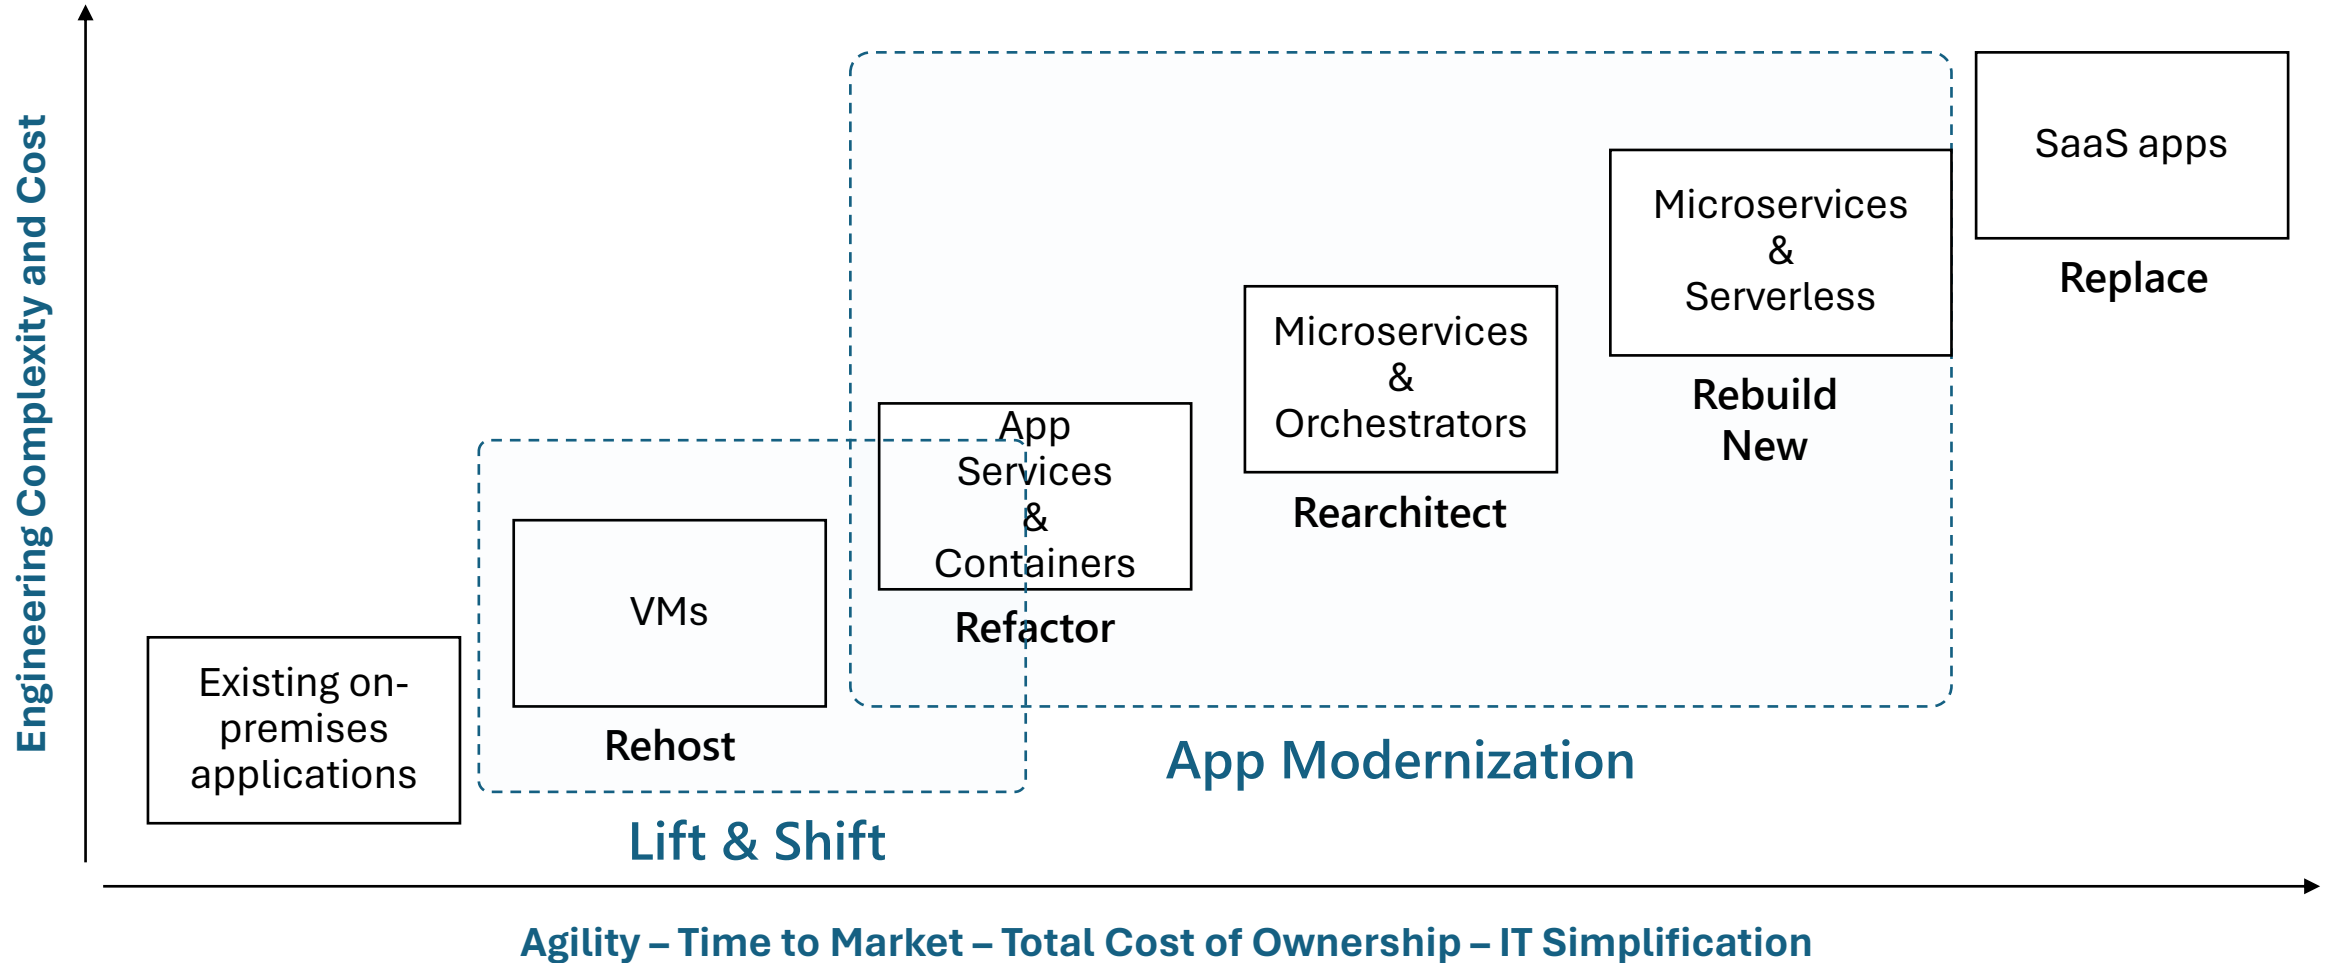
Engineering Complexity and Cost

SaaS apps

Replace

Microservices & Serverless

Rebuild New

Microservices & Orchestrators

Rearchitect

App Services & Containers

Refactor

VMs

Rehost

Existing on-premises applications

App Modernization

Lift & Shift

Agility – Time to Market – Total Cost of Ownership – IT Simplification